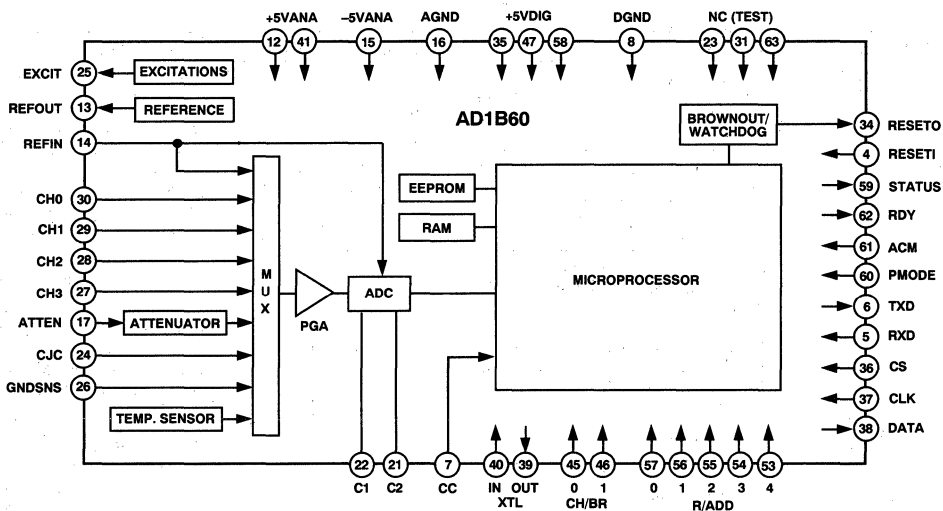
+5VANA 12 41
–5VANA 15
AGND 16
+5VDIG 35 47 58
DGND 8
NC (TEST) 23 31 63

EXCIT 25 EXCITATIONS
REFOUT 13 REFERENCE
REFIN 14
CH0 30
CH1 29
CH2 28
CH3 27
ATTEN 17 ATTENUATOR
CJC 24
GNDSNS 26
TEMP. SENSOR

AD1B60

M U X
PGA
ADC
EEPROM
RAM
MICROPROCESSOR
BROWNOUT/ WATCHDOG

34 RESETO
4 RESETI
59 STATUS
62 RDY
61 ACM
60 PMODE
6 TXD
5 RXD
36 CS
37 CLK
38 DATA

22 C1
21 C2
7 CC
40 IN
39 OUT
XTL
45 0
46 1
CH/BR
57 0
56 1
55 2
54 3
53 4
R/ADD